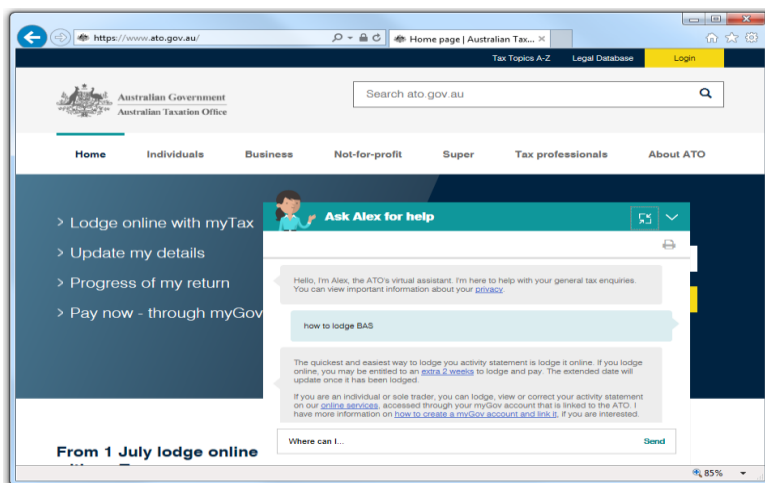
https://www.ato.gov.au/
Home page | Australian Tax... ×

Tax Topics A-Z Legal Database Login

Australian Government
Australian Taxation Office

Search ato.gov.au

Home Individuals Business Not-for-profit Super Tax professionals About ATO

> Lodge online with myTax
> Update my details
> Progress of my return
> Pay now - through myGov

Ask Alex for help

Hello, I'm Alex, the ATO's virtual assistant. I'm here to help with your general tax enquiries. You can view important information about your privacy.

how to lodge BAS

The quickest and easiest way to lodge you activity statement is lodge it online. If you lodge online, you may be entitled to an extra 2 weeks to lodge and pay. The extended date will update once it has been lodged.

If you are an individual or sole trader, you can lodge, view or correct your activity statement on our online services, accessed through your myGov account that is linked to the ATO. I have more information on how to create a myGov account and link it, if you are interested.

Where can I...

Send

From 1 July lodge online

85%